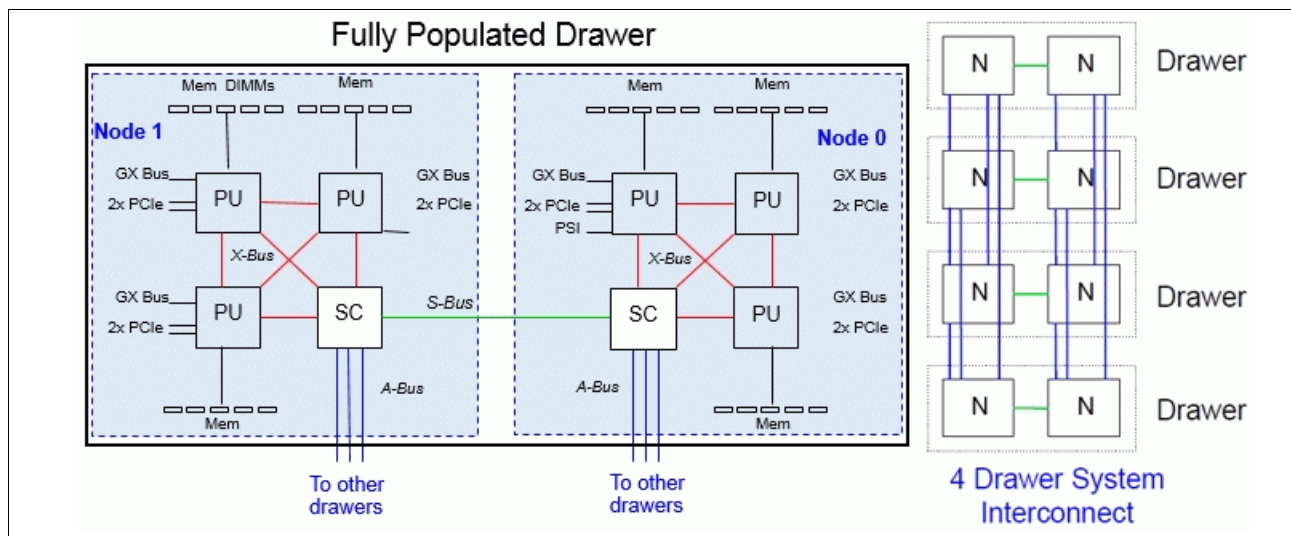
Fully Populated Drawer

Mem DIMMs
Mem
Node 1
GX Bus
2x PCIe
PU
PU
GX Bus
2x PCIe
X-Bus
GX Bus
2x PCIe
PU
SC
A-Bus
Mem

Mem
Mem
Node 0
GX Bus
2x PCIe
PSI
PU
PU
GX Bus
2x PCIe
X-Bus
S-Bus
SC
PU
GX Bus
2x PCIe
A-Bus
Mem

To other drawers
To other drawers

N
N
Drawer
N
N
Drawer
N
N
Drawer
N
N
Drawer

4 Drawer System Interconnect